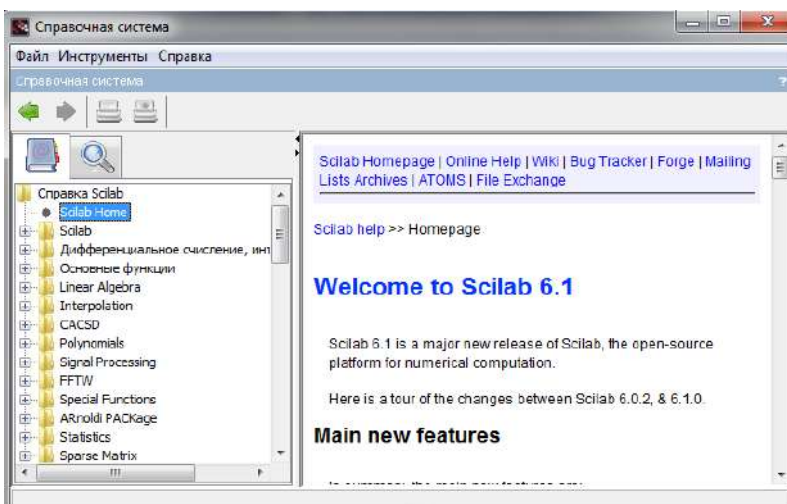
Справочная система

Файл Инструменты Справка

Справочная система

Справка Scilab
Scilab Home
Scilab
Дифференциальное счисление, инт
Основные функции
Linear Algebra
Interpolation
CACSD
Polynomials
Signal Processing
FFTW
Special Functions
ARnoldi PACKage
Statistics
Sparse Matrix

Scilab Homepage | Online Help | Wiki | Bug Tracker | Forge | Mailing Lists Archives | ATOMS | File Exchange

Scilab help >> Homepage

Welcome to Scilab 6.1

Scilab 6.1 is a major new release of Scilab, the open-source platform for numerical computation.

Here is a tour of the changes between Scilab 6.0.2, & 6.1.0.

Main new features

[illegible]